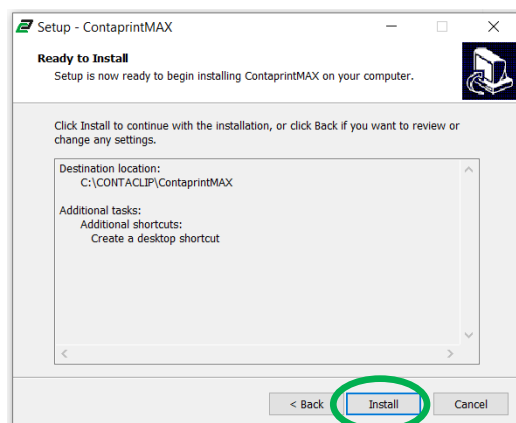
Setup - ContaprintMAX

Ready to Install
Setup is now ready to begin installing ContaprintMAX on your computer.

Click Install to continue with the installation, or click Back if you want to review or change any settings.

Destination location:
C:\CONTACLIP\ContaprintMAX

Additional tasks:
Additional shortcuts:
Create a desktop shortcut

< Back
Install
Cancel